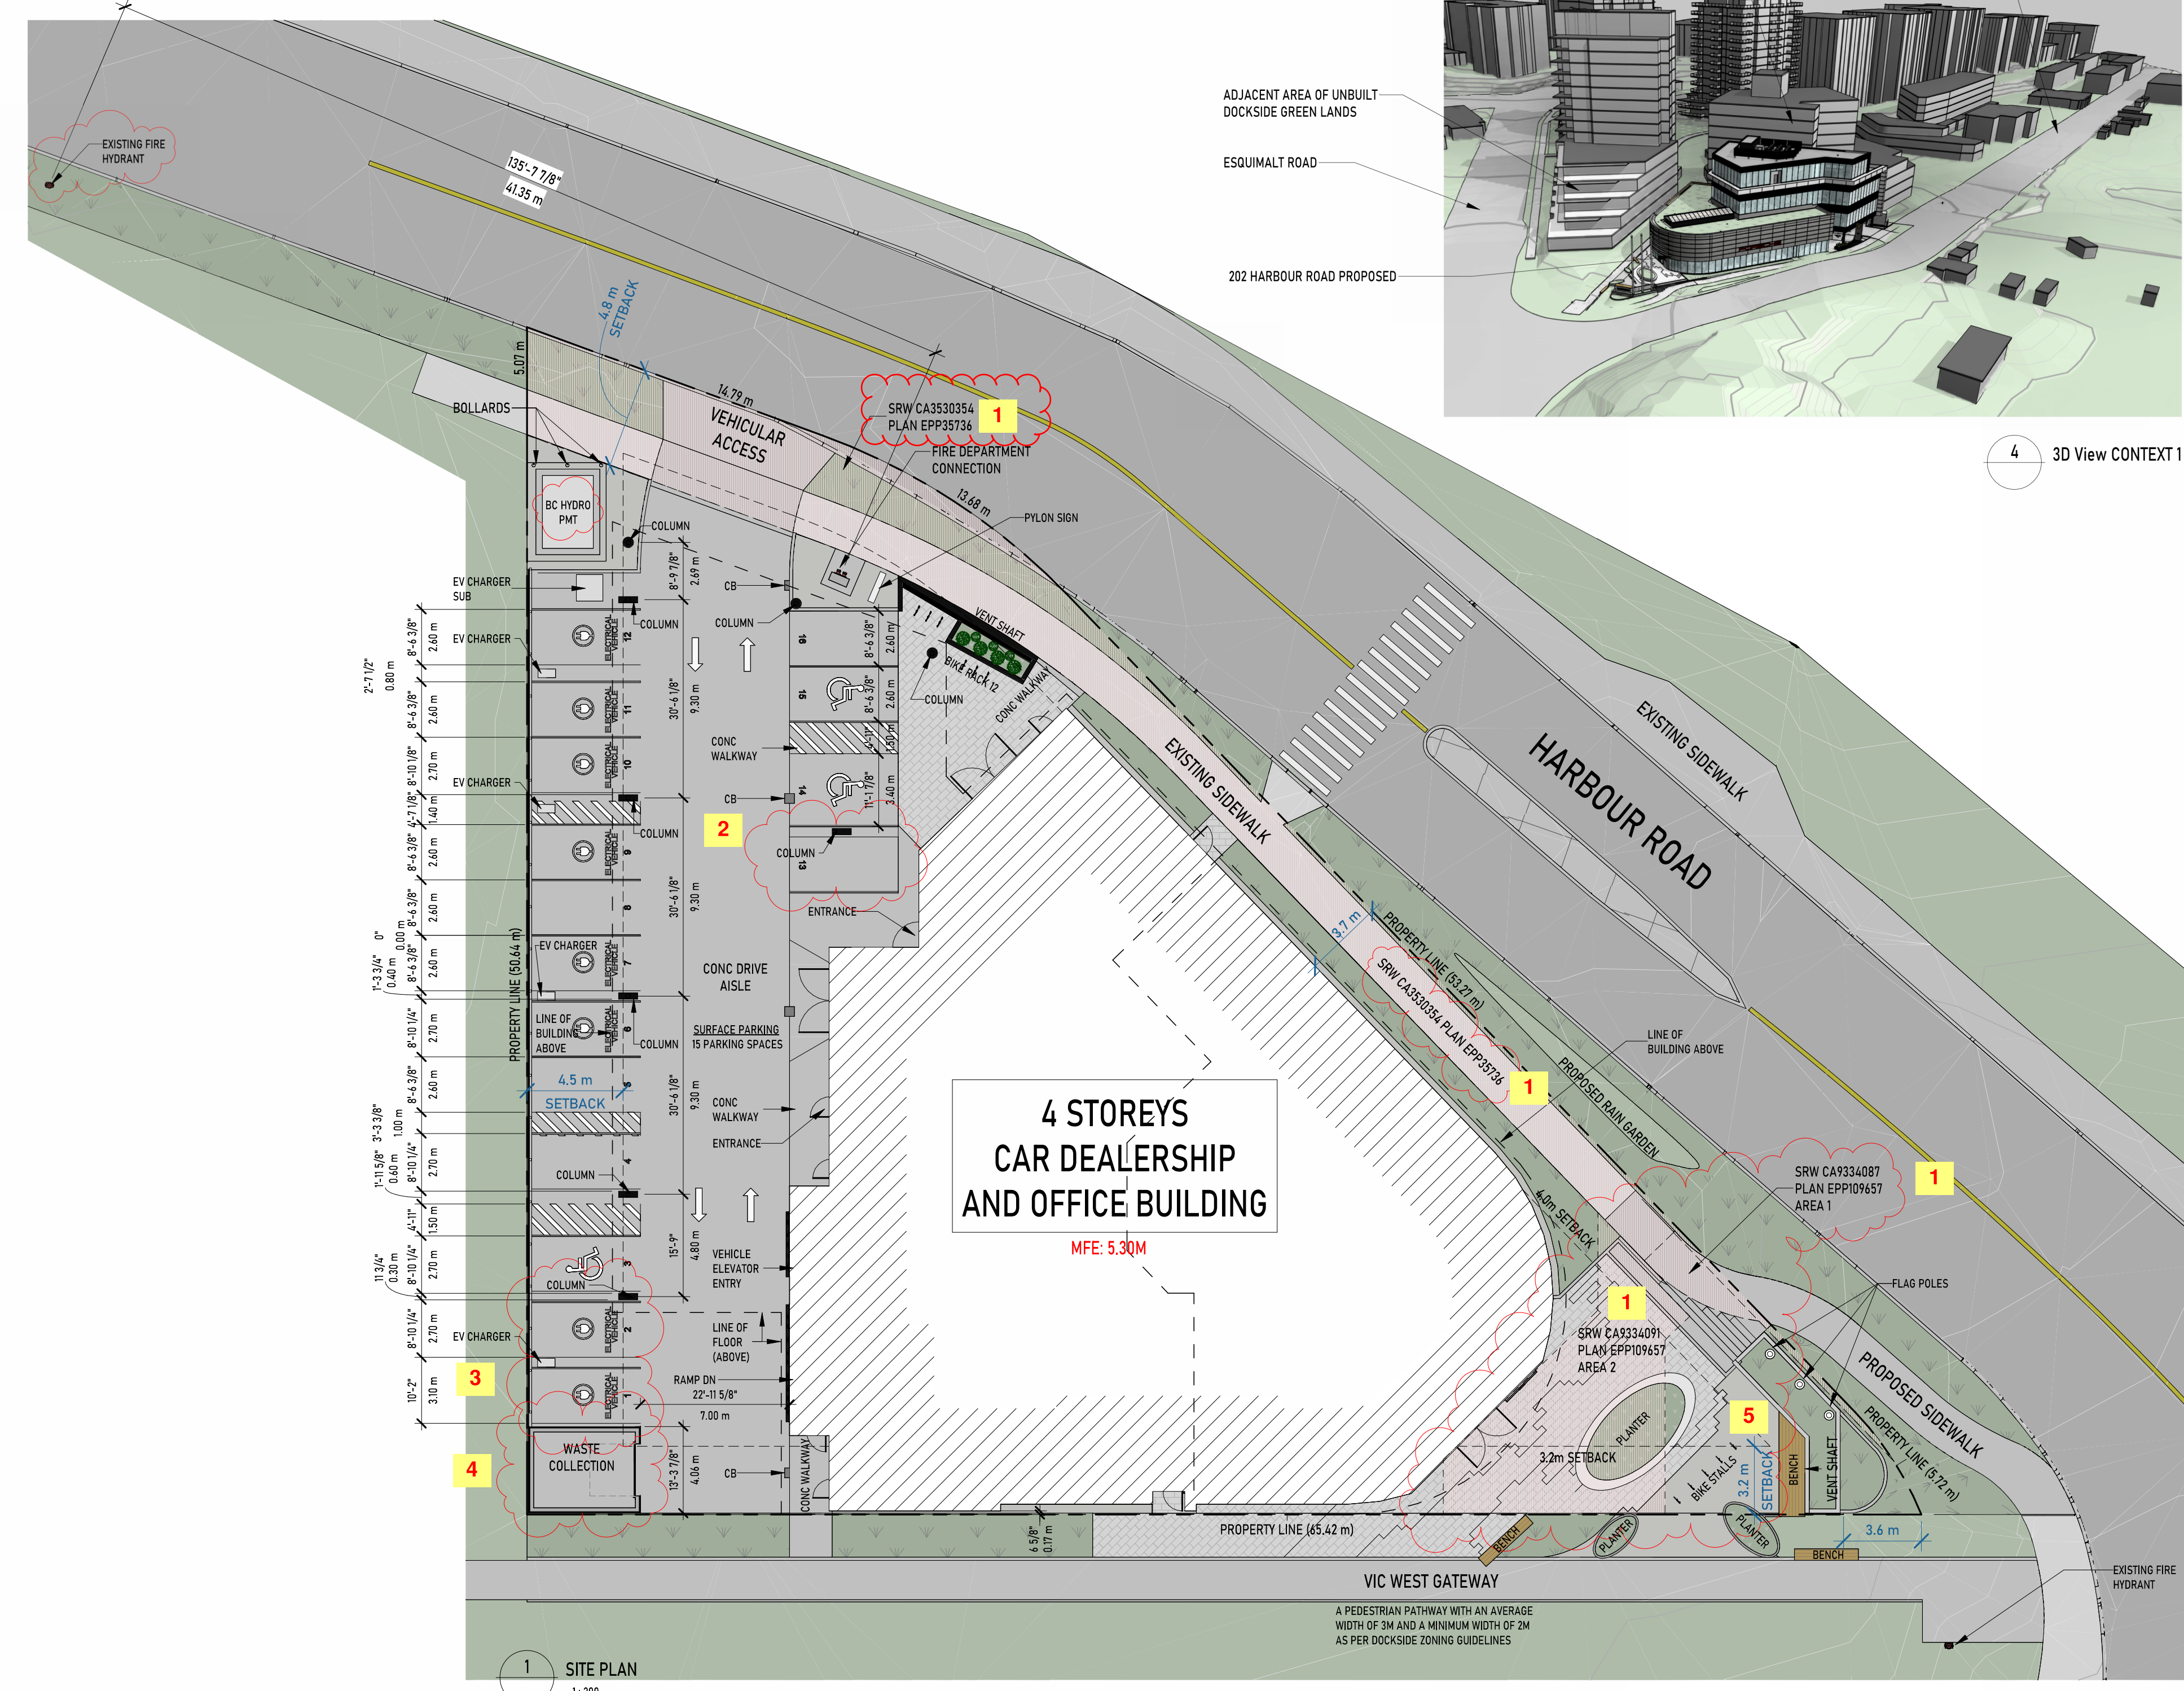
EXISTING FIRE HYDRANT

135'-7 7/8"
41.35 m

4.8 m SETBACK

5.07 m

BOLLARDS

14.79 m
VEHICULAR ACCESS

SRW CA3530354
PLAN EPP35736
1

FIRE DEPARTMENT CONNECTION

13.68 m

PYLON SIGN

BC HYDRO PMT

COLUMN

EV CHARGER SUB

EV CHARGER

CB

COLUMN

COLUMN

8'-9 7/8"
2.69 m

8'-6 3/8"
2.60 m

2'-7 1/2"
0.80 m

8'-6 3/8"
2.60 m

8'-10 1/8"
2.70 m

EV CHARGER

4'-7 1/8"
1.40 m

8'-6 3/8"
2.60 m

8'-6 3/8"
2.60 m

0"
0.00 m

1'-3 3/4"
0.40 m

8'-6 3/8"
2.60 m

8'-10 1/4"
2.70 m

8'-6 3/8"
2.60 m

3'-3 3/8"
1.00 m

1'-11 5/8"
0.60 m

8'-10 1/4"
2.70 m

4'-11"
1.50 m

11 3/4"
0.30 m

8'-10 1/4"
2.70 m

8'-10 1/4"
2.70 m

EV CHARGER

10'-2"
3.10 m

12
11
10
9
8
7
6
5
4
3
2
1

ELECTRICAL VEHICLE

30'-6 1/8"
9.30 m

CONC WALKWAY

CB

COLUMN

2

30'-6 1/8"
9.30 m

EV CHARGER

LINE OF BUILDING ABOVE

COLUMN

PROPERTY LINE (50.64 m)

4.5 m
SETBACK

30'-6 1/8"
9.30 m

CONC DRIVE AISLE

SURFACE PARKING
15 PARKING SPACES

CONC WALKWAY

ENTRANCE

COLUMN

COLUMN

15'-9"
4.80 m

VEHICLE ELEVATOR ENTRY

LINE OF FLOOR (ABOVE)

RAMP DN
22'-11 5/8"

7.00 m

3

4

WASTE COLLECTION

13'-3 7/8"
4.06 m

CB

CONC WALKWAY

16
15
14
13

8'-6 3/8"
2.60 m

8'-6 3/8"
2.60 m

4'-11"
1.50 m

11'-1 7/8"
3.40 m

COLUMN

ENTRANCE

VENT SHAFT

BIKE RACK 12

COLUMN

CONC WALKWAY

EXISTING SIDEWALK

3.7 m

PROPERTY LINE (53.27 m)

SRW CA3530354 PLAN EPP35736

1

PROPOSED RAIN GARDEN

LINE OF BUILDING ABOVE

HARBOUR ROAD

EXISTING SIDEWALK

4 STOREYS
CAR DEALERSHIP
AND OFFICE BUILDING

MFE: 5.30M

4.0m SETBACK

SRW CA9334087
PLAN EPP109657
AREA 1

1

FLAG POLES

1

SRW CA9334091
PLAN EPP109657
AREA 2

PLANTER

3.2m SETBACK

5

BIKE STALLS

3.2 m
SETBACK

BENCH

VENT SHAFT

PROPOSED SIDEWALK

PROPERTY LINE (5.72 m)

6 5/8"
0.17 m

PROPERTY LINE (65.42 m)

BENCH

PLANTER

PLANTER

BENCH

3.6 m

VIC WEST GATEWAY

A PEDESTRIAN PATHWAY WITH AN AVERAGE WIDTH OF 3M AND A MINIMUM WIDTH OF 2M AS PER DOCKSIDE ZONING GUIDELINES

EXISTING FIRE HYDRANT

1
SITE PLAN
1 : 200

ADJACENT AREA OF UNBUILT DOCKSIDE GREEN LANDS

ESQUIMALT ROAD

202 HARBOUR ROAD PROPOSED

4
3D View CONTEXT 1